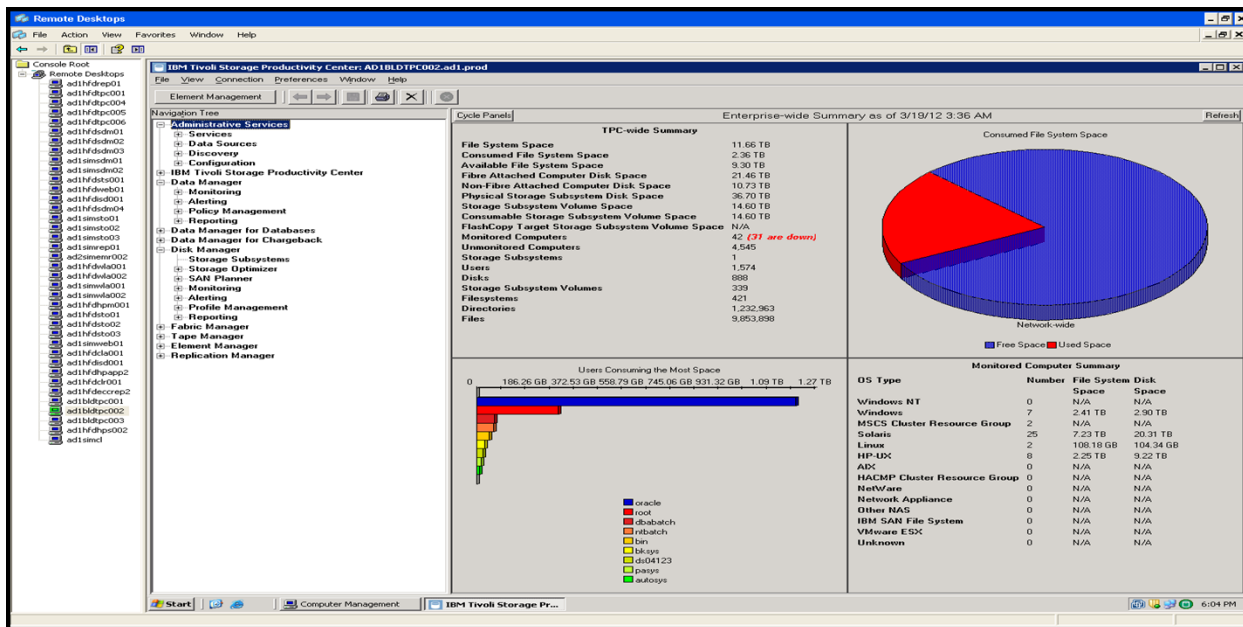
Remote Desktops
File Action View Favorites Window Help

Console Root
Remote Desktops
ad1hfdrep01
ad1hfdtpc001
ad1hfdtpc004
ad1hfdtpc005
ad1hfdtpc006
ad1hfdsdm01
ad1hfdsdm02
ad1hfdsdm03
ad1simsdm01
ad1simsdm02
ad1hfdsts001
ad1hfdweb01
ad1hfdsd001
ad1hfdsdm04
ad1simsto01
ad1simsto02
ad1simsto03
ad1simrep01
ad2simemr002
ad1hfdwla001
ad1hfdwla002
ad1simwla001
ad1simwla002
ad1hfdhpm001
ad1hfdsto01
ad1hfdsto02
ad1hfdsto03
ad1simweb01
ad1hfdcla001
ad1hfdsd001
ad1hfdhpapp2
ad1hfdclr001
ad1hfdeccrep2
ad1bldtpc001
ad1bldtpc002
ad1bldtpc003
ad1hfdhps002
ad1simcl

IBM Tivoli Storage Productivity Center: AD1BLDTPC002.ad1.prod
File View Connection Preferences Window Help
Element Management

Navigation Tree
Administrative Services
Services
Data Sources
Discovery
Configuration
IBM Tivoli Storage Productivity Center
Data Manager
Monitoring
Alerting
Policy Management
Reporting
Data Manager for Databases
Data Manager for Chargeback
Disk Manager
Storage Subsystems
Storage Optimizer
SAN Planner
Monitoring
Alerting
Profile Management
Reporting
Fabric Manager
Tape Manager
Element Manager
Replication Manager

Cycle Panels
Enterprise-wide Summary as of 3/19/12 3:36 AM
Refresh

TPC-wide Summary

| | |
|---|---|
| File System Space | 11.66 TB |
| Consumed File System Space | 2.36 TB |
| Available File System Space | 9.30 TB |
| Fibre Attached Computer Disk Space | 21.46 TB |
| Non-Fibre Attached Computer Disk Space | 10.73 TB |
| Physical Storage Subsystem Disk Space | 36.70 TB |
| Storage Subsystem Volume Space | 14.60 TB |
| Consumable Storage Subsystem Volume Space | 14.60 TB |
| FlashCopy Target Storage Subsystem Volume Space | N/A |
| Monitored Computers | 42 (31 are down) |
| Unmonitored Computers | 4,545 |
| Storage Subsystems | 1 |
| Users | 1,574 |
| Disks | 888 |
| Storage Subsystem Volumes | 339 |
| Filesystems | 421 |
| Directories | 1,232,963 |
| Files | 9,853,898 |

Consumed File System Space
Network-wide
Free Space Used Space

Users Consuming the Most Space
0 186.26 GB 372.53 GB 558.79 GB 745.06 GB 931.32 GB 1.09 TB 1.27 TB
oracle
root
dbabatch
ntbatch
bin
bksys
ds04123
pasys
autosys

Monitored Computer Summary

| OS Type | Number | File System Space | Disk Space |
|---|---|---|---|
| Windows NT | 0 | N/A | N/A |
| Windows | 7 | 2.41 TB | 2.90 TB |
| MSCS Cluster Resource Group | 2 | N/A | N/A |
| Solaris | 25 | 7.23 TB | 20.31 TB |
| Linux | 2 | 108.18 GB | 104.34 GB |
| HP-UX | 8 | 2.25 TB | 9.22 TB |
| AIX | 0 | N/A | N/A |
| HACMP Cluster Resource Group | 0 | N/A | N/A |
| NetWare | 0 | N/A | N/A |
| Network Appliance | 0 | N/A | N/A |
| Other NAS | 0 | N/A | N/A |
| IBM SAN File System | 0 | N/A | N/A |
| VMware ESX | 0 | N/A | N/A |
| Unknown | 0 | N/A | N/A |

Start Computer Management IBM Tivoli Storage Pr... 6:04 PM